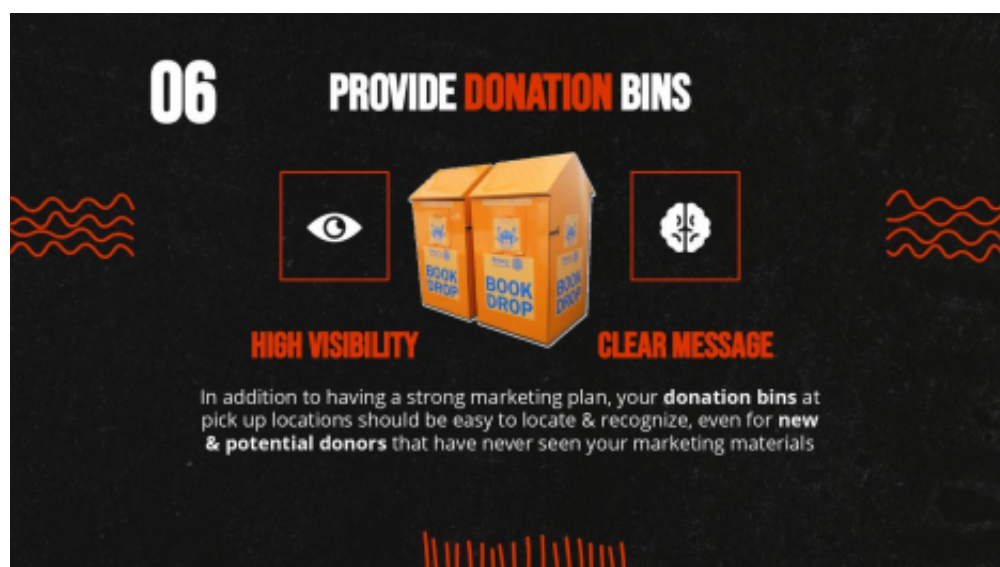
06

PROVIDE DONATION BINS

BOOK DROP

BOOK DROP

BOOK DROP

HIGH VISIBILITY

CLEAR MESSAGE

In addition to having a strong marketing plan, your **donation bins** at pick up locations should be easy to locate & recognize, even for **new & potential donors** that have never seen your marketing materials